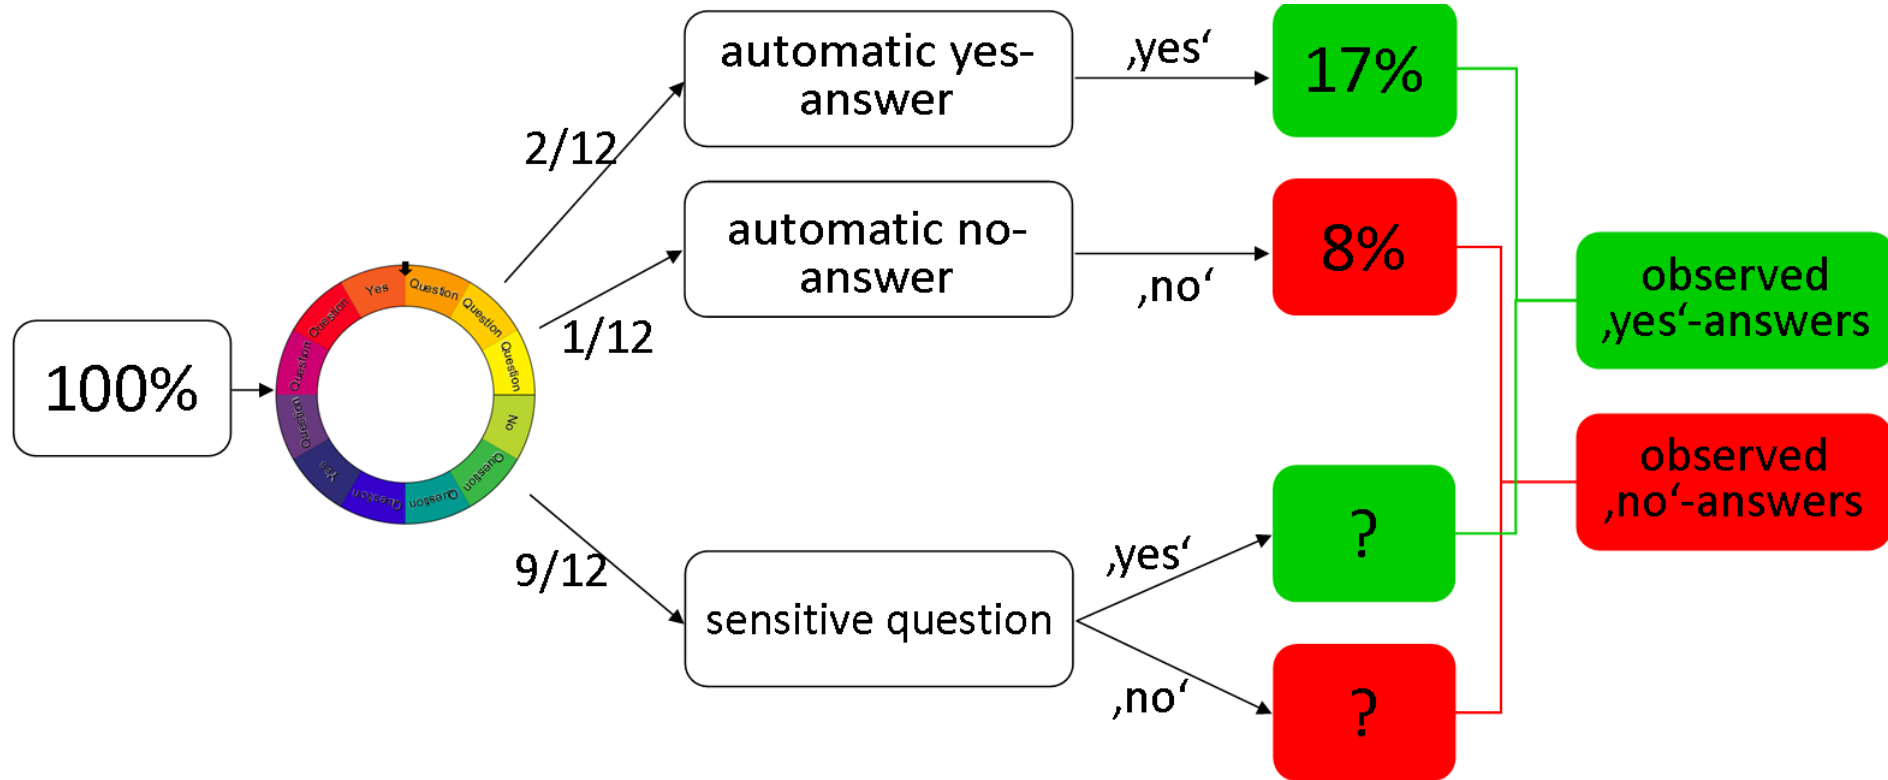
100%

Yes
Question
Question
Question
No
Question
Question
Question
Yes
Question
Question
Question

2/12

1/12

9/12

automatic yes-answer

automatic no-answer

sensitive question

‚yes‘

‚no‘

‚yes‘

‚no‘

17%

8%

?

?

observed ‚yes‘-answers

observed ‚no‘-answers